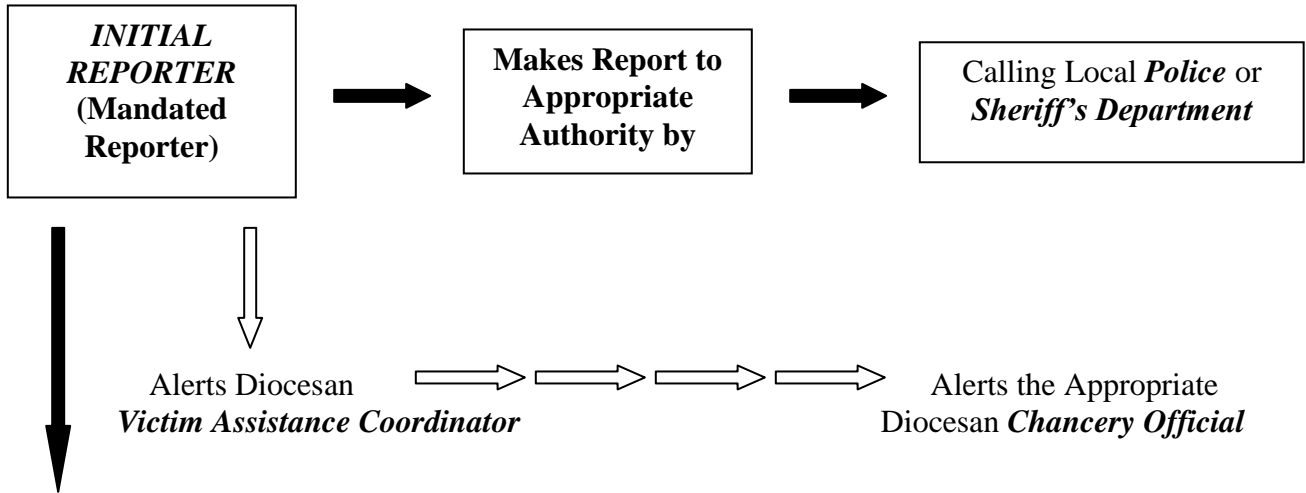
INITIAL REPORTER (Mandated Reporter)

Makes Report to Appropriate Authority by

Calling Local Police or Sheriff's Department

Alerts Diocesan Victim Assistance Coordinator

Alerts the Appropriate Diocesan Chancery Official